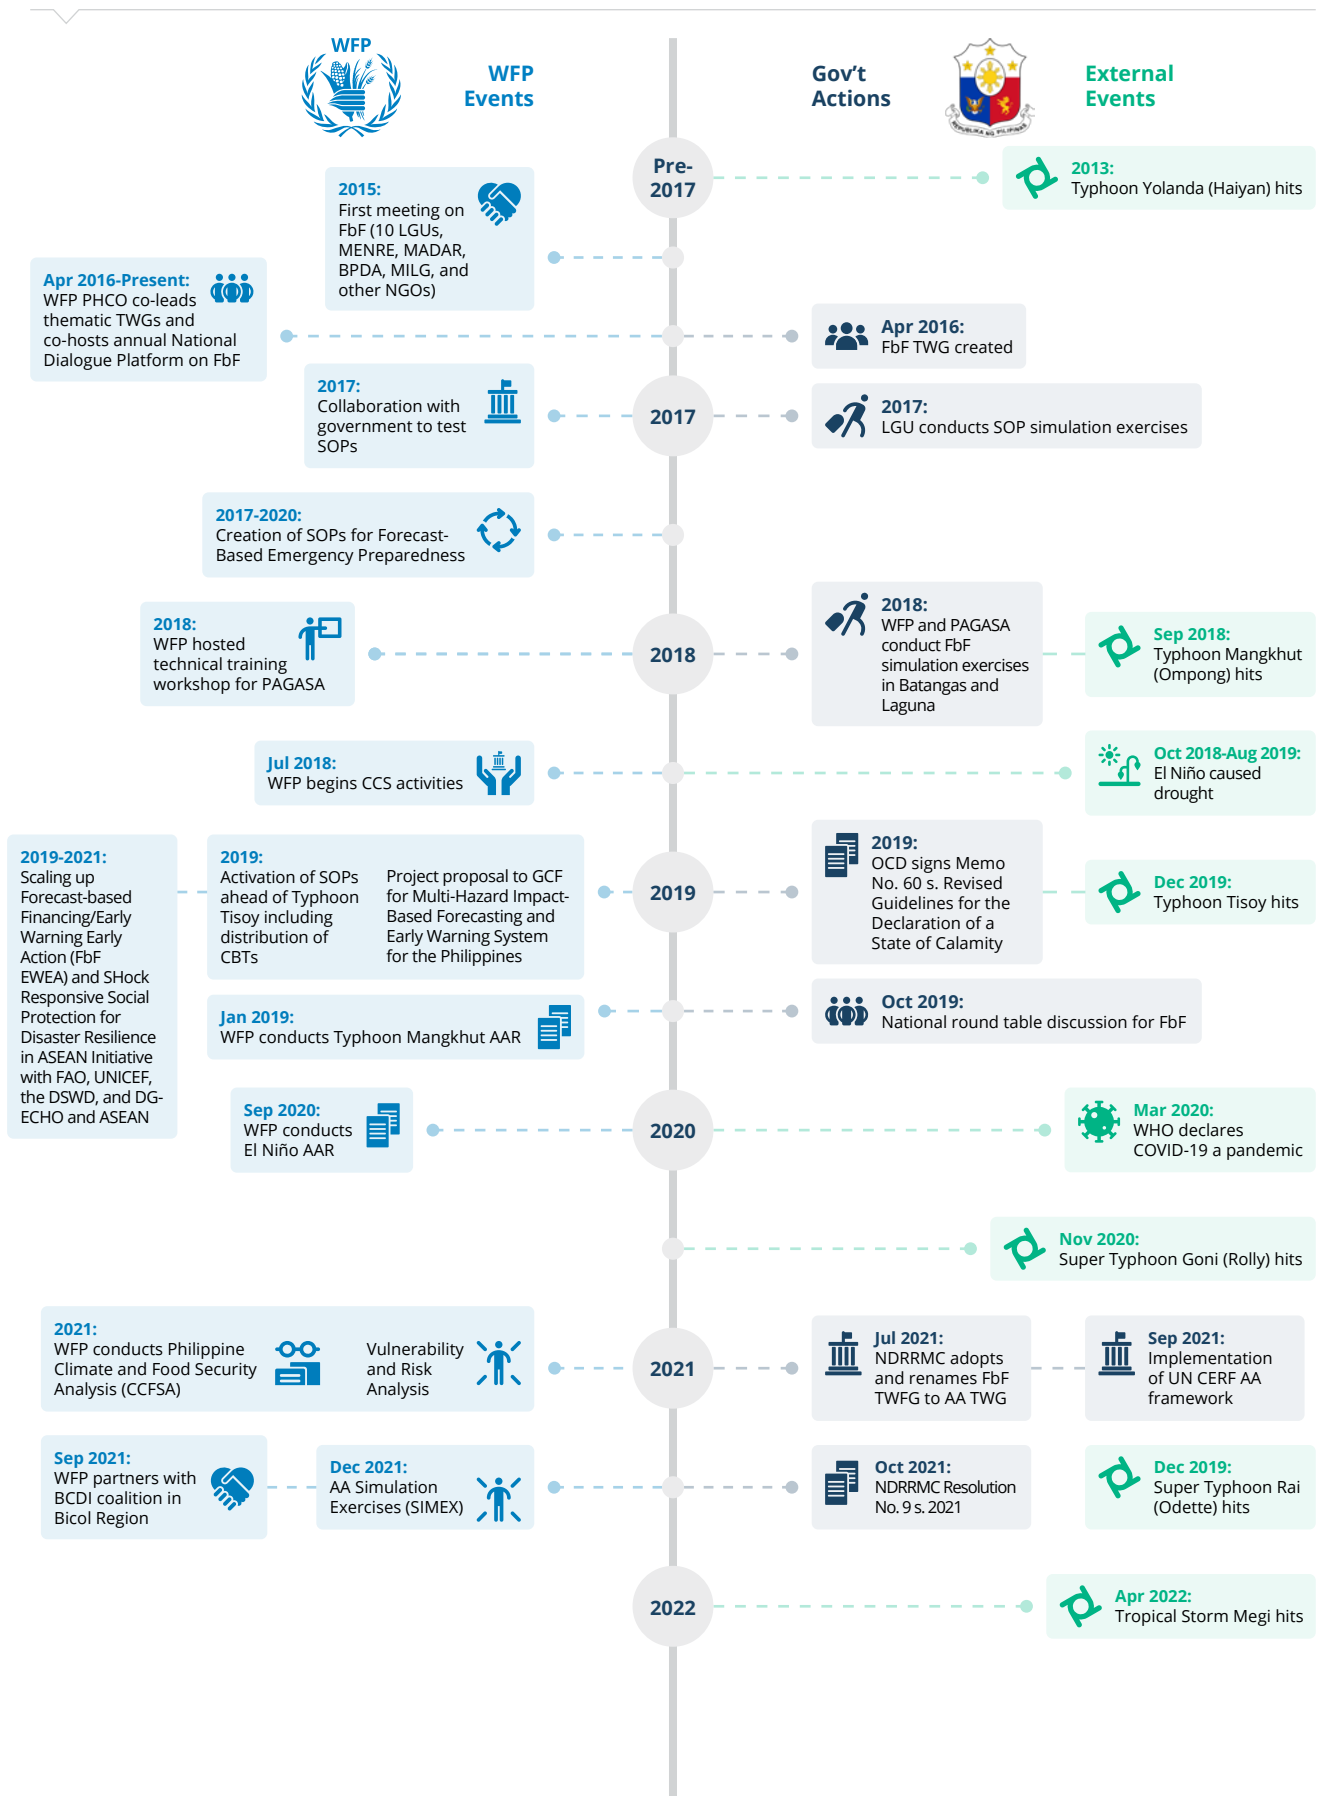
WFP

WFP Events

Gov't Actions

REPUBLIKA NG PILIPINAS

External Events

Pre-2017

2013:
Typhoon Yolanda (Haiyan) hits

2015:
First meeting on FbF (10 LGUs, MENRE, MADAR, BPDA, MILG, and other NGOs)

Apr 2016-Present:
WFP PHCO co-leads thematic TWGs and co-hosts annual National Dialogue Platform on FbF

Apr 2016:
FbF TWG created

2017:
Collaboration with government to test SOPs

2017

2017:
LGU conducts SOP simulation exercises

2017-2020:
Creation of SOPs for Forecast-Based Emergency Preparedness

2018:
WFP hosted technical training workshop for PAGASA

2018

2018:
WFP and PAGASA conduct FbF simulation exercises in Batangas and Laguna

Sep 2018:
Typhoon Mangkhut (Ompong) hits

Jul 2018:
WFP begins CCS activities

Oct 2018-Aug 2019:
El Niño caused drought

2019-2021:
Scaling up Forecast-based Financing/Early Warning Early Action (FbF EWEA) and SHock Responsive Social Protection for Disaster Resilience in ASEAN Initiative with FAO, UNICEF, the DSWD, and DG-ECHO and ASEAN

2019:
Activation of SOPs ahead of Typhoon Tisoy including distribution of CBTs

Project proposal to GCF for Multi-Hazard Impact-Based Forecasting and Early Warning System for the Philippines

2019

2019:
OCD signs Memo No. 60 s. Revised Guidelines for the Declaration of a State of Calamity

Dec 2019:
Typhoon Tisoy hits

Jan 2019:
WFP conducts Typhoon Mangkhut AAR

Oct 2019:
National round table discussion for FbF

Sep 2020:
WFP conducts El Niño AAR

2020

Mar 2020:
WHO declares COVID-19 a pandemic

Nov 2020:
Super Typhoon Goni (Rolly) hits

2021:
WFP conducts Philippine Climate and Food Security Analysis (CCFSA)

Vulnerability and Risk Analysis

2021

Jul 2021:
NDRRMC adopts and renames FbF TWFG to AA TWG

Sep 2021:
Implementation of UN CERF AA framework

Sep 2021:
WFP partners with BCDI coalition in Bicol Region

Dec 2021:
AA Simulation Exercises (SIMEX)

Oct 2021:
NDRRMC Resolution No. 9 s. 2021

Dec 2019:
Super Typhoon Rai (Odette) hits

2022

Apr 2022:
Tropical Storm Megi hits